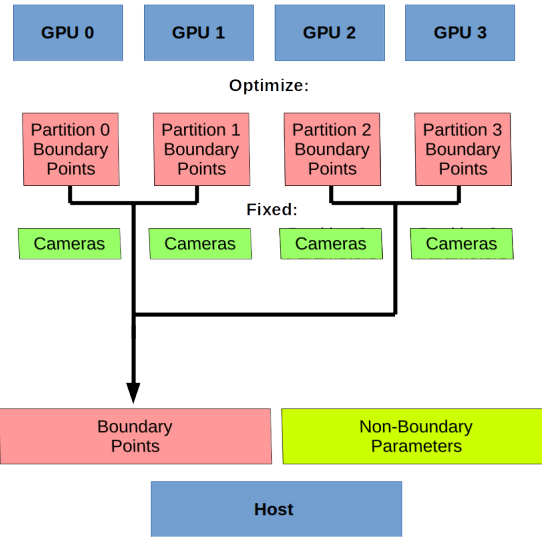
GPU 0
GPU 1
GPU 2
GPU 3

Optimize:

Partition 0 Boundary Points
Partition 1 Boundary Points
Partition 2 Boundary Points
Partition 3 Boundary Points

Fixed:

Cameras
Cameras
Cameras
Cameras

Boundary Points
Non-Boundary Parameters

Host